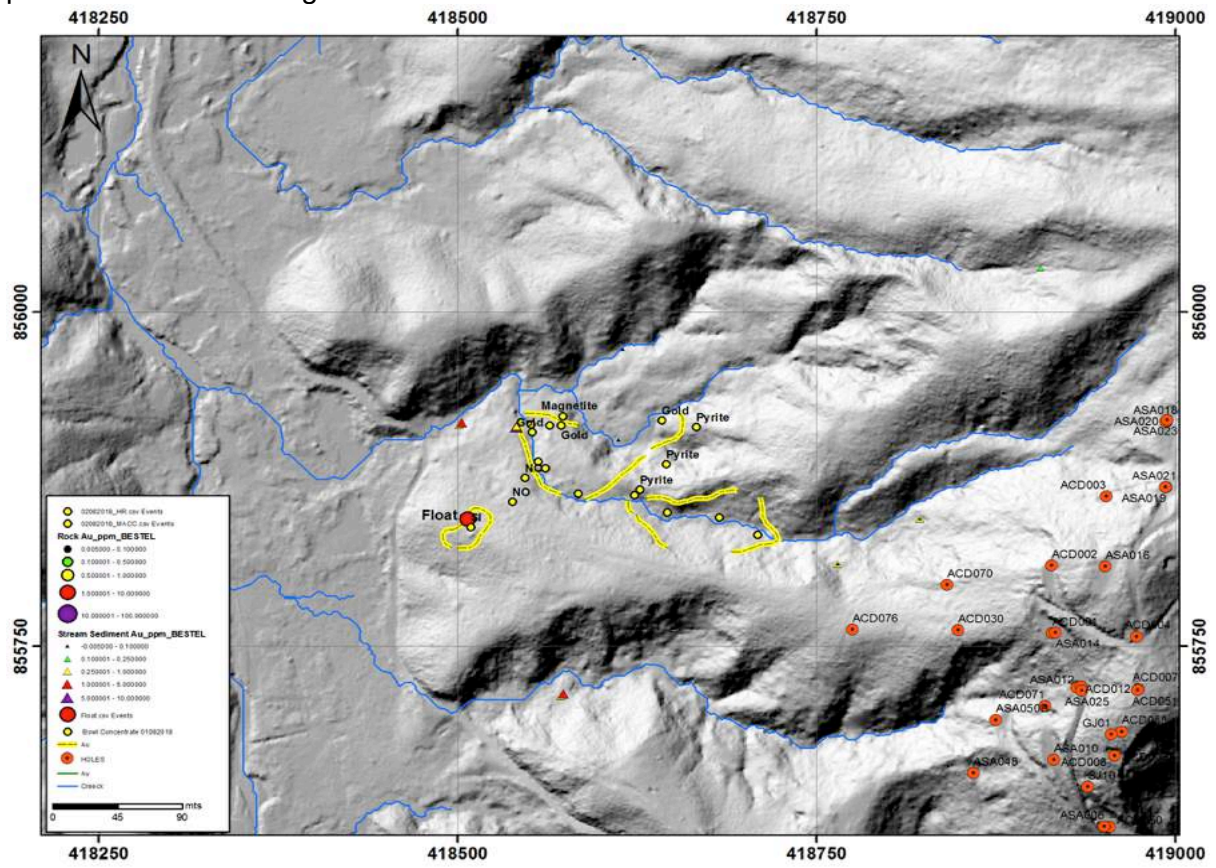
418250 418500 418750 419000

N

856000 856000

855750 855750

Magnetite
Gold
Gold
Gold
Pyrite
Pyrite
Pyrite
NO
NO
NO
Float

ASA018
ASA020
ASA023
ASA021
ACD003
ASA019
ACD002
ASA016
ACD070
ACD076
ACD030
ACD001
ASA014
ACD004
ASA012
ACD012
ACD007
ACD071
ASA025
ASA050
ACD051
GJ01
ACD010
ASA010
ACD008
ASA049
GJ10
ASA005
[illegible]

02082018_HR.csv Events
02082018_MACC.csv Events
Rock Au_ppm_BESTEL
0.005000 - 0.100000
0.100001 - 0.500000
0.500001 - 1.000000
1.000001 - 10.000000
10.000001 - 100.000000
Stream Sediment Au_ppm_BESTEL
-0.005000 - 0.100000
0.100001 - 0.250000
0.250001 - 1.000000
1.000001 - 5.000000
5.000001 - 10.000000
Float.csv Events
Bowl Concentrate 01082018
Au
HOLES
Au
Creeck

mts
0 45 90

418250 418500 418750 419000